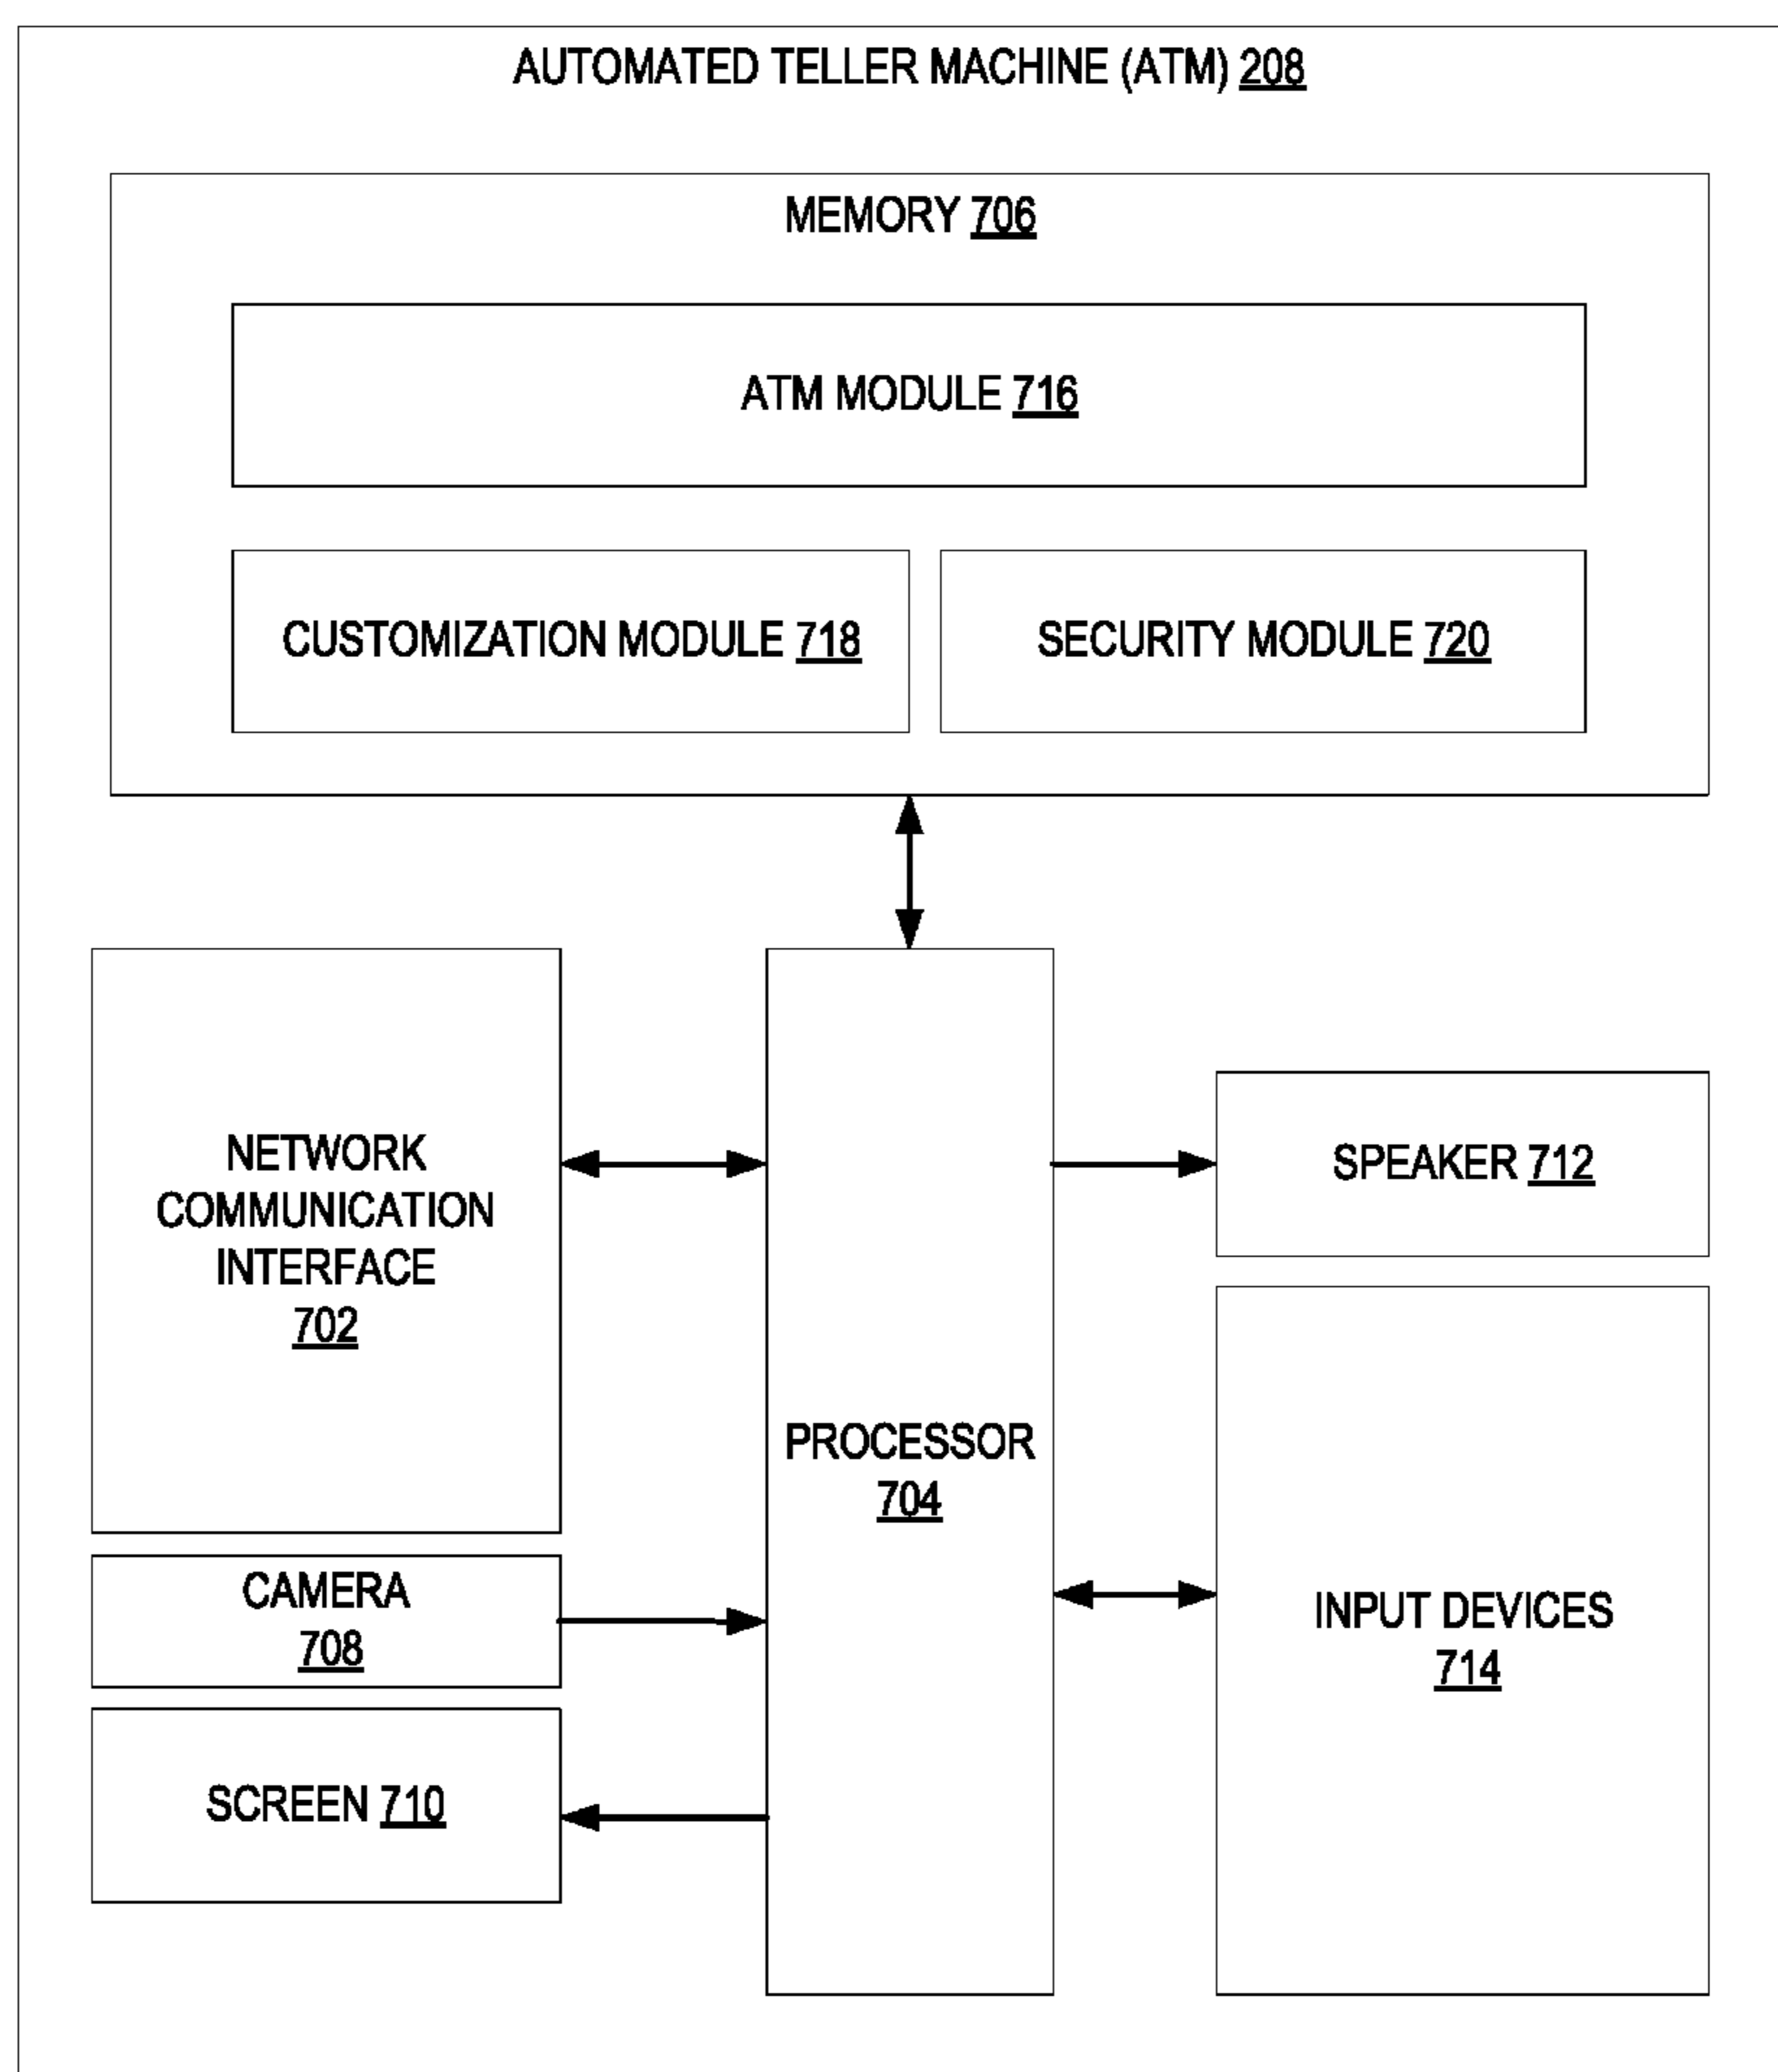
AUTOMATED TELLER MACHINE (ATM) 208

MEMORY 706

ATM MODULE 716

CUSTOMIZATION MODULE 718

SECURITY MODULE 720

NETWORK COMMUNICATION INTERFACE 702

PROCESSOR 704

SPEAKER 712

CAMERA 708

INPUT DEVICES 714

SCREEN 710